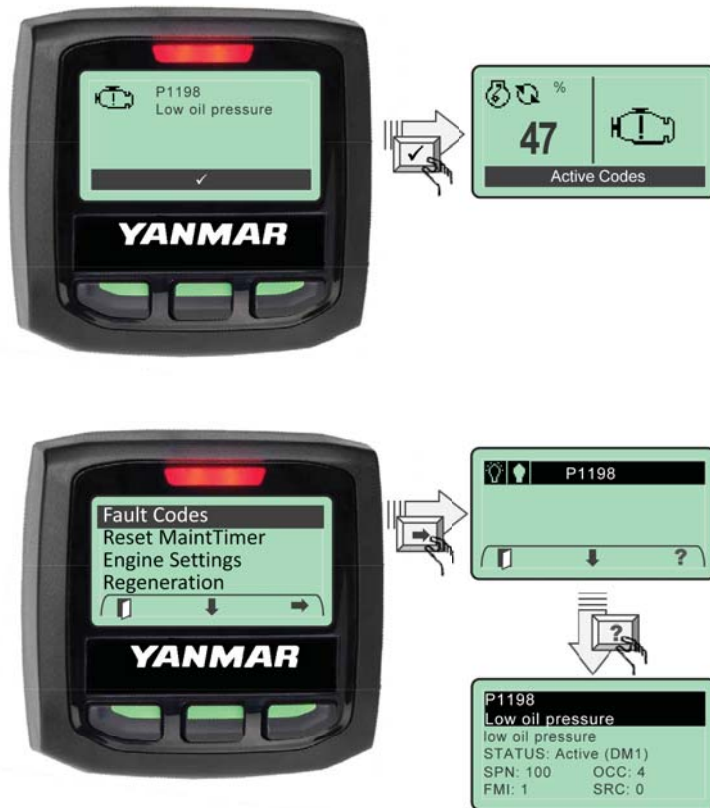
P1198
Low oil pressure

✓

YANMAR

%
47
Active Codes

Fault Codes
Reset MaintTimer
Engine Settings
Regeneration

YANMAR

P1198

?

P1198
Low oil pressure
low oil pressure
STATUS: Active (DM1)
SPN: 100 OCC: 4
FMI: 1 SRC: 0